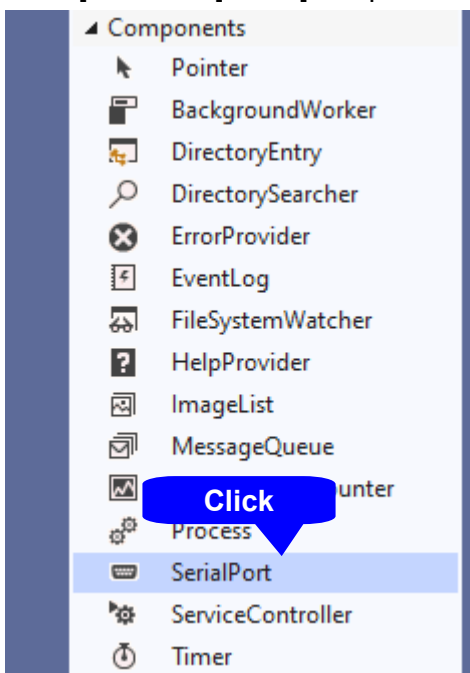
◢ Components
Pointer
BackgroundWorker
DirectoryEntry
DirectorySearcher
ErrorProvider
EventLog
FileSystemWatcher
HelpProvider
ImageList
MessageQueue
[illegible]unter
Click
Process
SerialPort
ServiceController
Timer